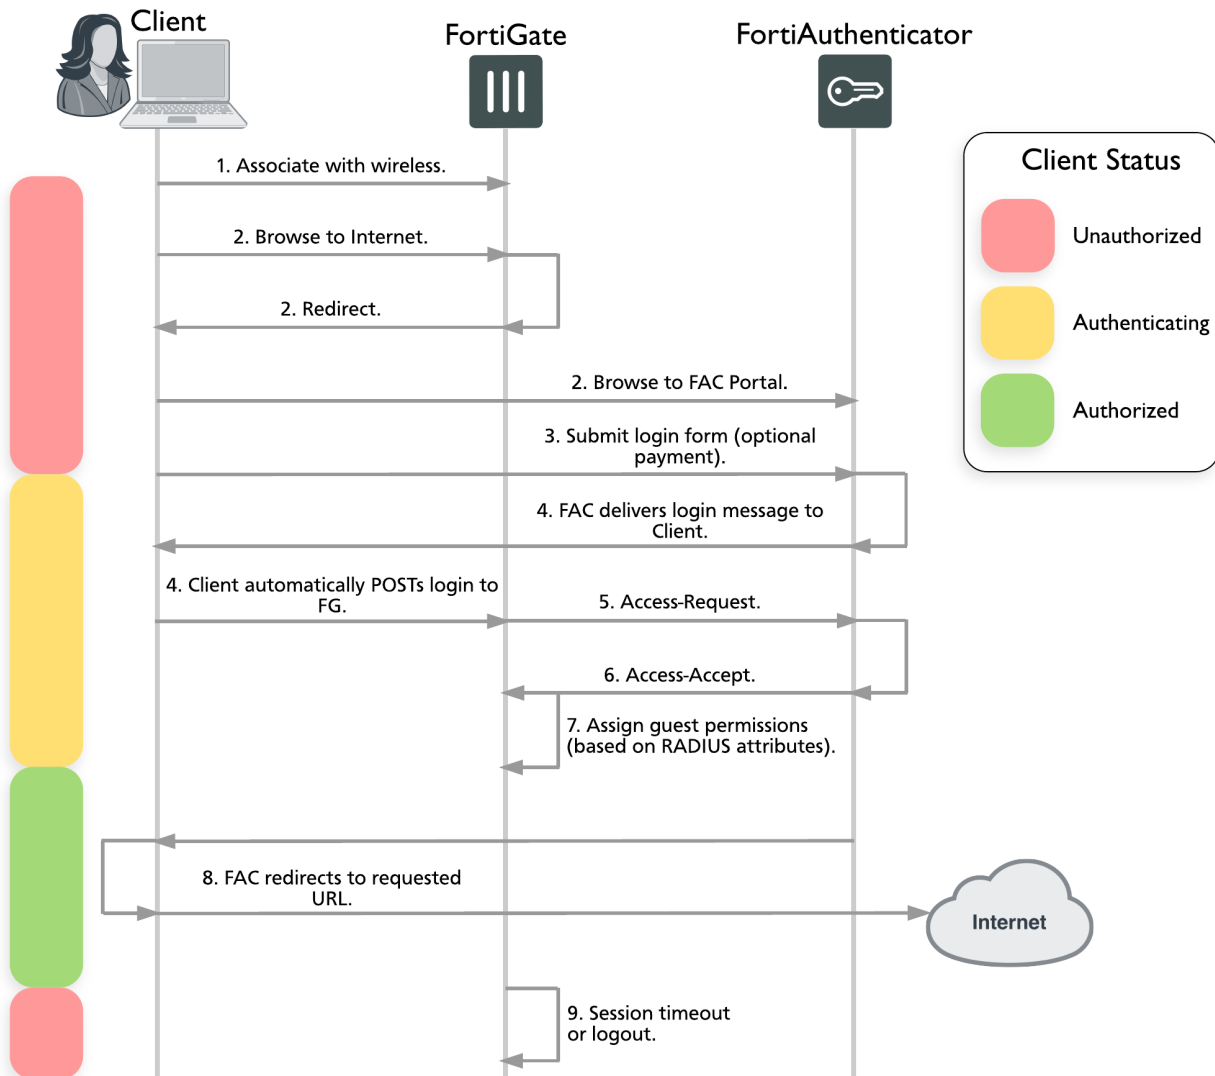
Client

FortiGate

FortiAuthenticator

Client Status

Unauthorized

Authenticating

Authorized

1. Associate with wireless.

2. Browse to Internet.

2. Redirect.

2. Browse to FAC Portal.

3. Submit login form (optional payment).

4. FAC delivers login message to Client.

4. Client automatically POSTs login to FG.

5. Access-Request.

6. Access-Accept.

7. Assign guest permissions (based on RADIUS attributes).

8. FAC redirects to requested URL.

Internet

9. Session timeout or logout.